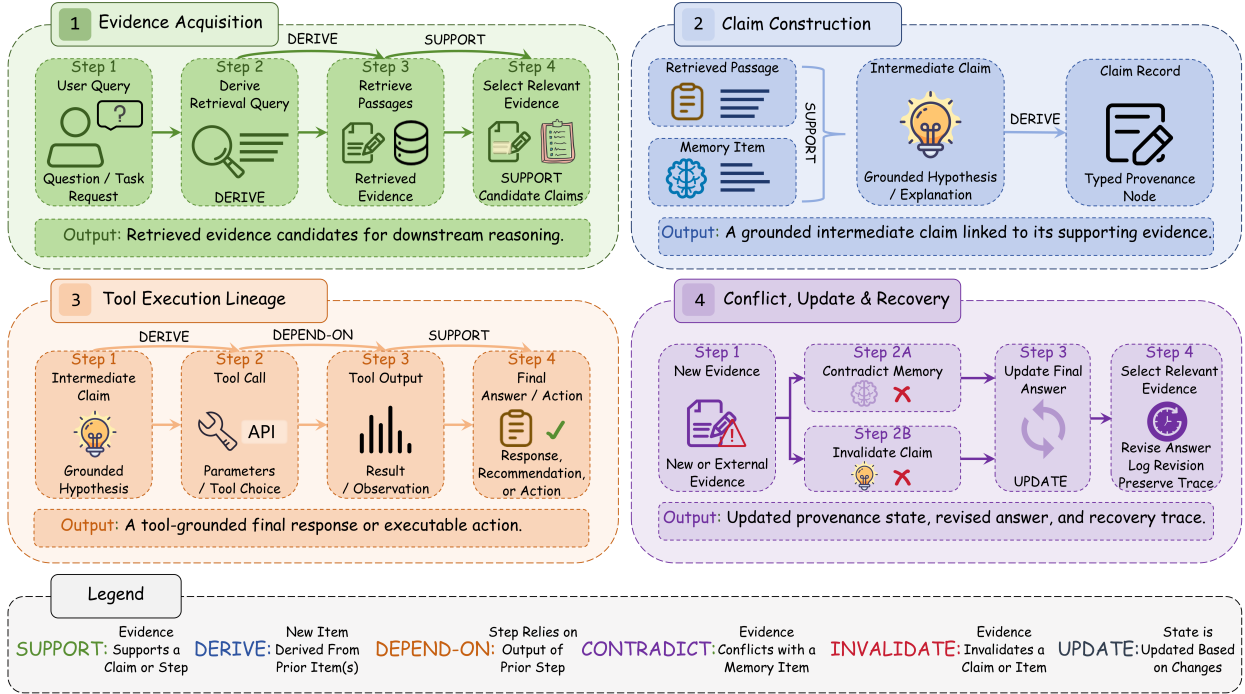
1 Evidence Acquisition

DERIVE SUPPORT

Step 1 User Query ? Question / Task Request

Step 2 Derive Retrieval Query DERIVE

Step 3 Retrieve Passages Retrieved Evidence

Step 4 Select Relevant Evidence SUPPORT Candidate Claims

Output: Retrieved evidence candidates for downstream reasoning.

2 Claim Construction

Retrieved Passage

Memory Item

SUPPORT

Intermediate Claim Grounded Hypothesis / Explanation

DERIVE

Claim Record Typed Provenance Node

Output: A grounded intermediate claim linked to its supporting evidence.

3 Tool Execution Lineage

DERIVE DEPEND-ON SUPPORT

Step 1 Intermediate Claim Grounded Hypothesis

Step 2 Tool Call API Parameters / Tool Choice

Step 3 Tool Output Result / Observation

Step 4 Final Answer / Action Response, Recommendation, or Action

Output: A tool-grounded final response or executable action.

4 Conflict, Update & Recovery

Step 1 New Evidence New or External Evidence

Step 2A Contradict Memory

Step 2B Invalidate Claim

Step 3 Update Final Answer UPDATE

Step 4 Select Relevant Evidence Revise Answer Log Revision Preserve Trace

Output: Updated provenance state, revised answer, and recovery trace.

Legend

SUPPORT: Evidence Supports a Claim or Step
DERIVE: New Item Derived From Prior Item(s)
DEPEND-ON: Step Relies on Output of Prior Step
CONTRADICT: Evidence Conflicts with a Memory Item
INVALIDATE: Evidence Invalidates a Claim or Item
UPDATE: State is Updated Based on Changes